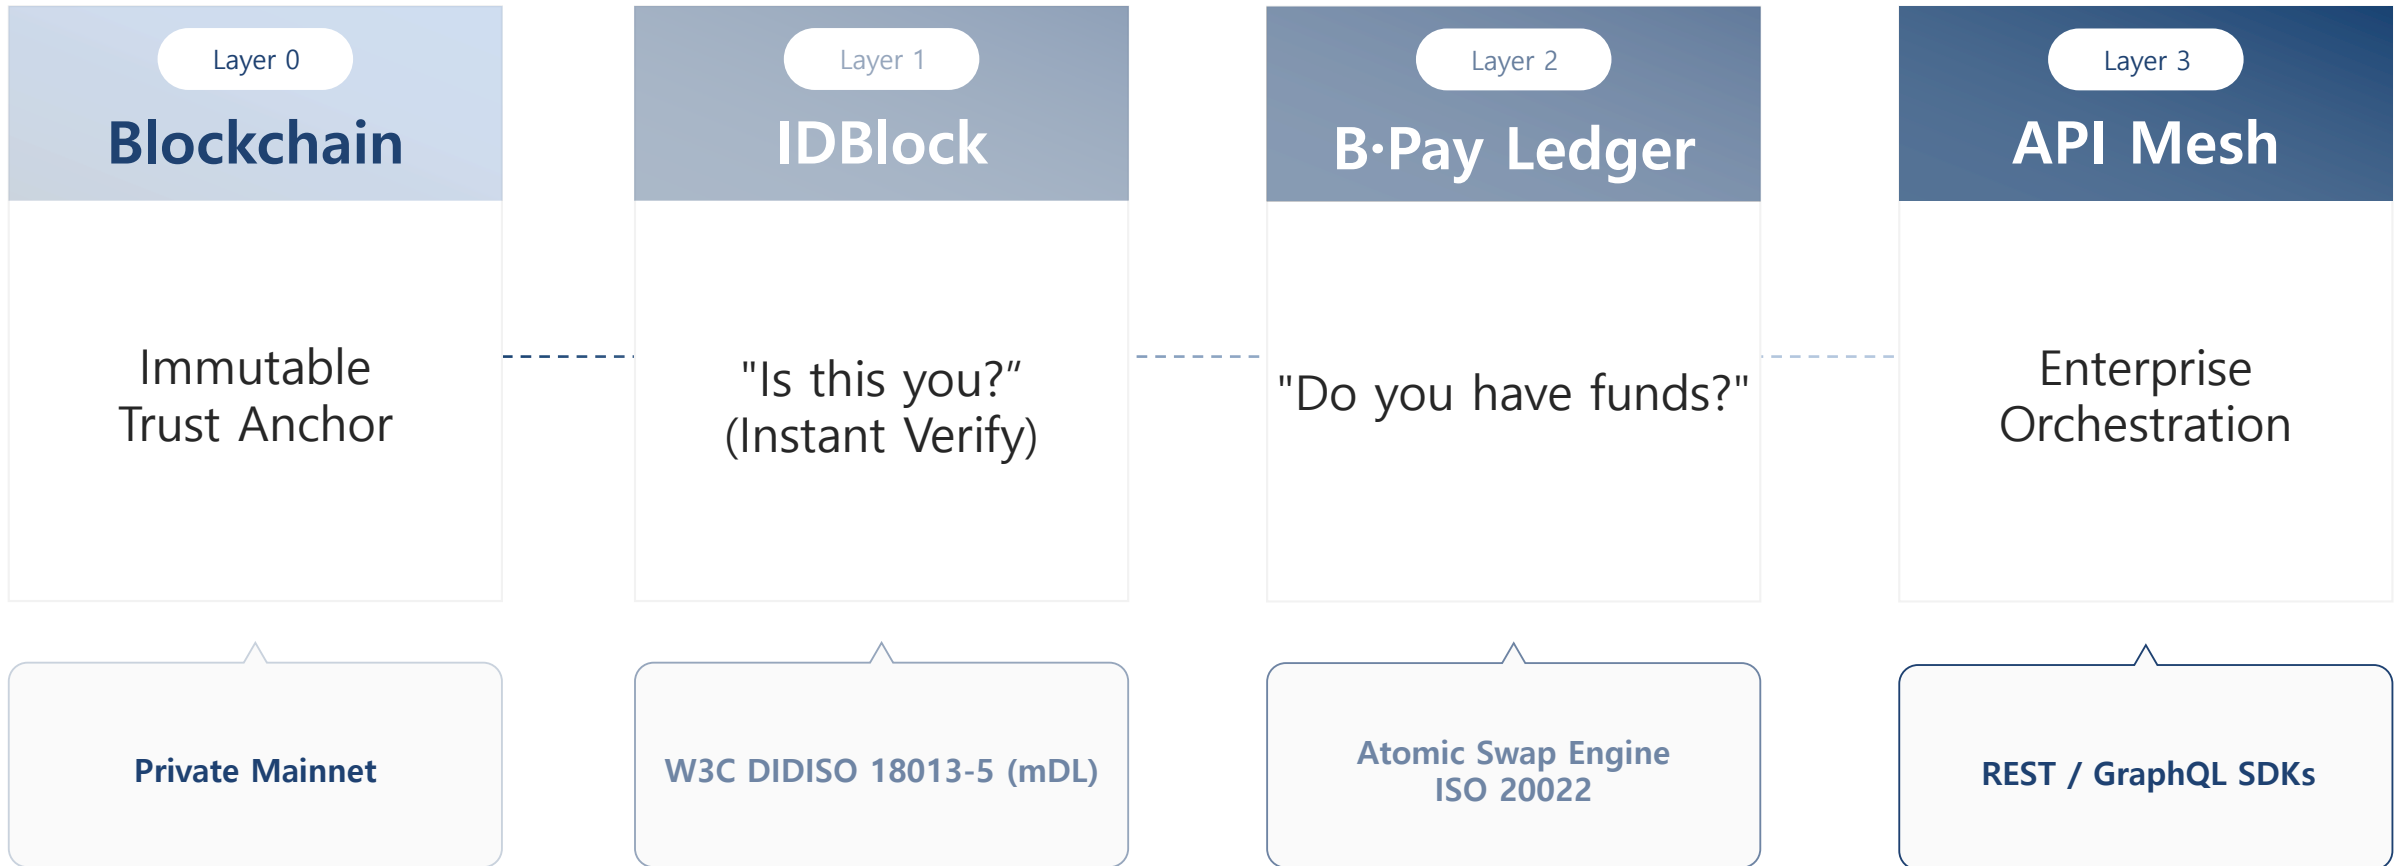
Layer 0
Blockchain

Immutable Trust Anchor

Layer 1
IDBlock

"Is this you?" (Instant Verify)

Layer 2
B·Pay Ledger

"Do you have funds?"

Layer 3
API Mesh

Enterprise Orchestration

Private Mainnet

W3C DIDISO 18013-5 (mDL)

Atomic Swap Engine
ISO 20022

REST / GraphQL SDKs